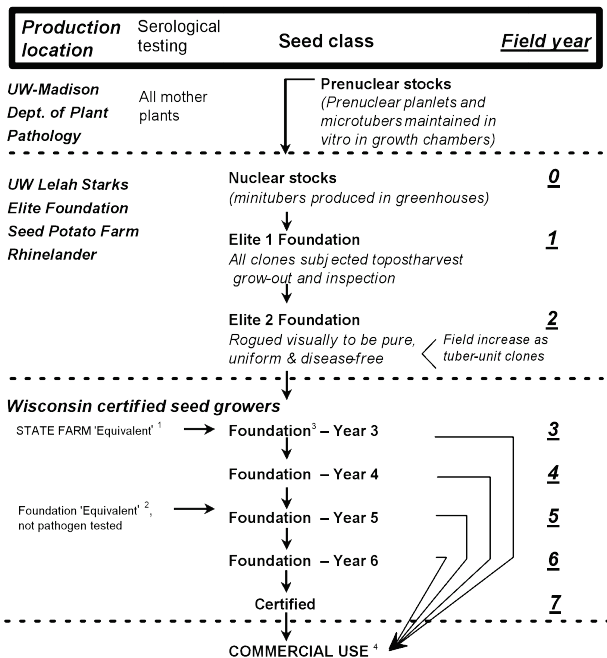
| Production location | Serological testing | Seed class | Field year |
|---|---|---|---|

UW-Madison Dept. of Plant Pathology

All mother plants

Prenuclear stocks
(Prenuclear planlets and microtubers maintained in vitro in growth chambers)

UW Lelah Starks Elite Foundation Seed Potato Farm Rhinelander

Nuclear stocks
(minitubers produced in greenhouses)
0

Elite 1 Foundation
All clones subj ected topostharvest grow-out and inspection
1

Elite 2 Foundation
Rogued visually to be pure, uniform & disease-free
2

Field increase as tuber-unit clones

Wisconsin certified seed growers

STATE FARM 'Equivalent' $^{1}$

Foundation$^{3}$ – Year 3
3

Foundation – Year 4
4

Foundation 'Equivalent' $^{2}$, not pathogen tested

Foundation – Year 5
5

Foundation – Year 6
6

Certified
7

COMMERCIAL USE $^{4}$